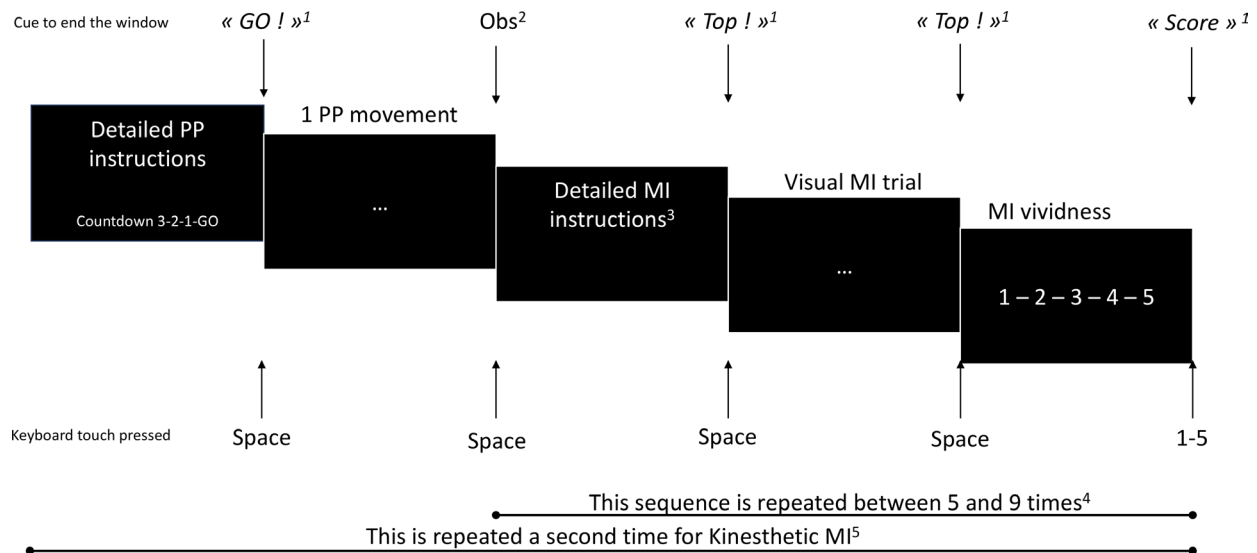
Cue to end the window « GO ! »$^1$ Obs$^2$ « Top ! »$^1$ « Top ! »$^1$ « Score »$^1$

Detailed PP instructions

Countdown 3-2-1-GO

1 PP movement

...

Detailed MI instructions$^3$

Visual MI trial

...

MI vividness

1 – 2 – 3 – 4 – 5

Keyboard touch pressed Space Space Space Space 1-5

This sequence is repeated between 5 and 9 times$^4$

This is repeated a second time for Kinesthetic MI$^5$